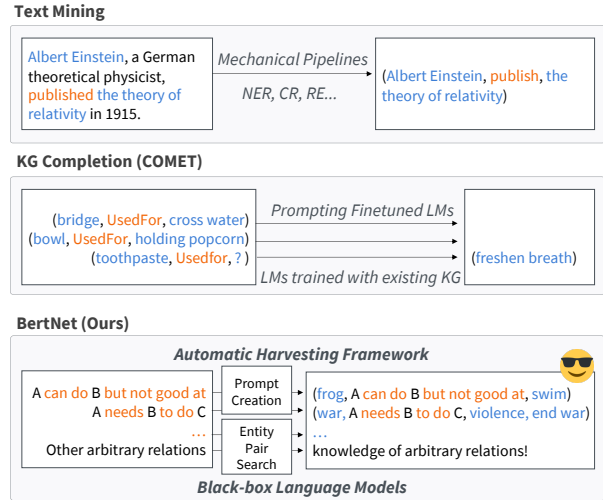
Text Mining

Albert Einstein, a German theoretical physicist, published the theory of relativity in 1915.

Mechanical Pipelines

NER, CR, RE...

(Albert Einstein, publish, the theory of relativity)

KG Completion (COMET)

(bridge, UsedFor, cross water)
(bowl, UsedFor, holding popcorn)
(toothpaste, Usedfor, ? )

Prompting Finetuned LMs

LMs trained with existing KG

(freshen breath)

BertNet (Ours)

Automatic Harvesting Framework

A can do B but not good at
A needs B to do C
...
Other arbitrary relations

Prompt Creation

Entity Pair Search

(frog, A can do B but not good at, swim)
(war, A needs B to do C, violence, end war)
...
knowledge of arbitrary relations!

Black-box Language Models